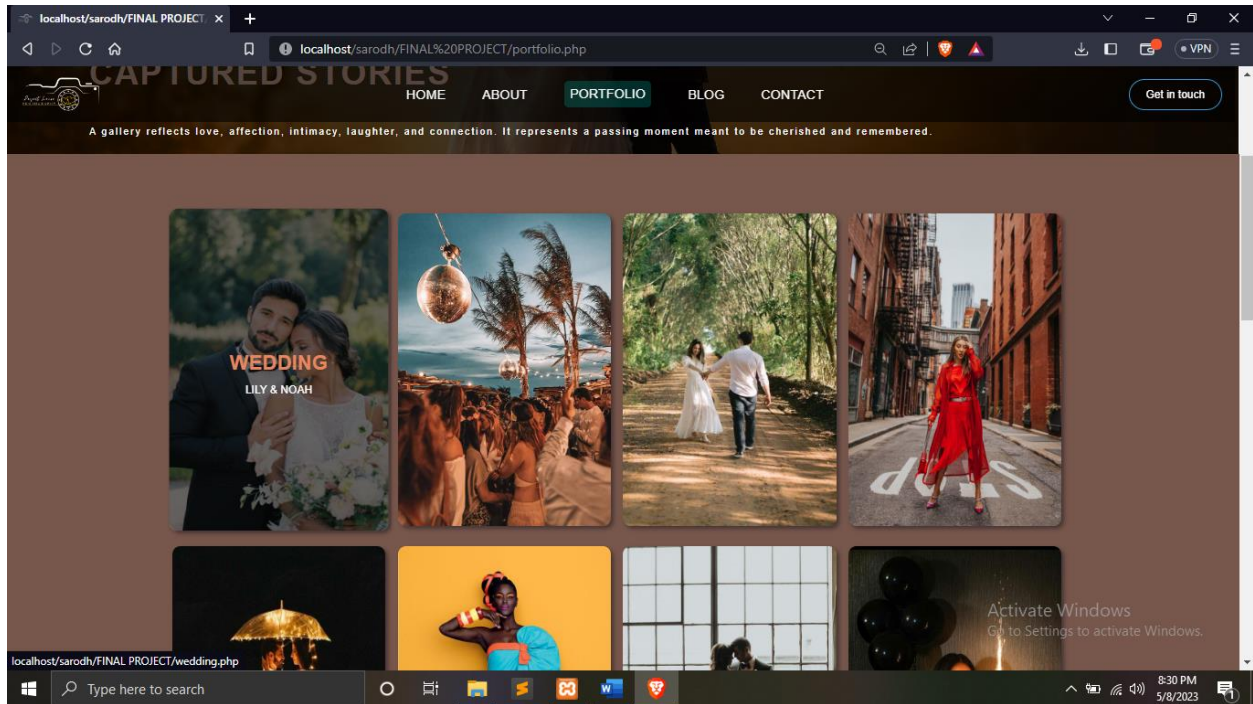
localhost/sarodh/FINAL PROJECT ×
+

localhost/sarodh/FINAL%20PROJECT/portfolio.php

VPN

CAPTURED STORIES

HOME
ABOUT
PORTFOLIO
BLOG
CONTACT

Get in touch

A gallery reflects love, affection, intimacy, laughter, and connection. It represents a passing moment meant to be cherished and remembered.

WEDDING
LILY & NOAH

STOP

Activate Windows
Go to Settings to activate Windows.

localhost/sarodh/FINAL PROJECT/wedding.php

Type here to search

8:30 PM
5/8/2023